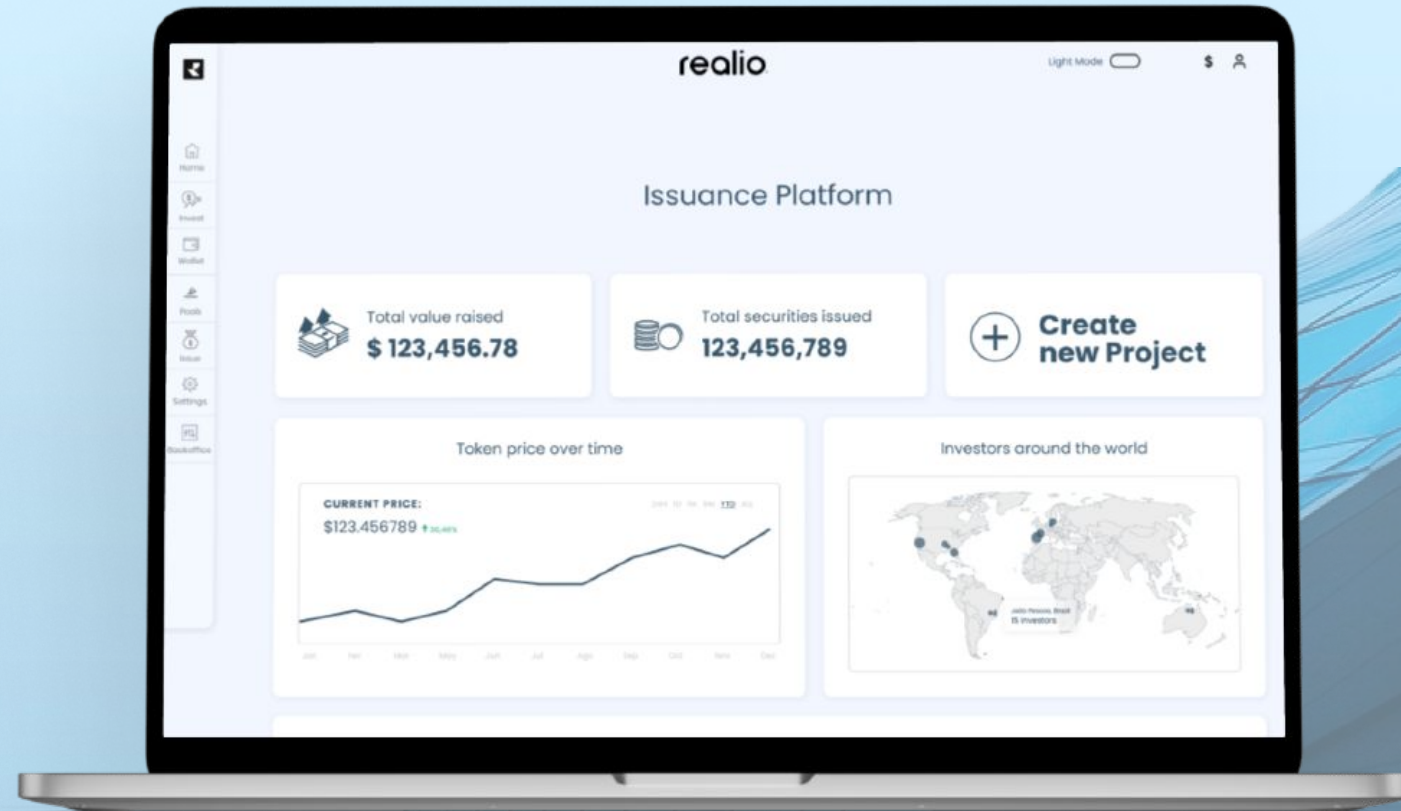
realio

Light Mode

$

Home

Invest

Wallet

Pools

Issue

Settings

Backoffice

Issuance Platform

Total value raised
$ 123,456.78

Total securities issued
123,456,789

Create new Project

Token price over time

CURRENT PRICE:
$123.456789 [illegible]

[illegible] YTD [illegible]

Jan Feb Mar May Jun Jul Aug Sep Oct Nov Dec

Investors around the world

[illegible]
15 investors